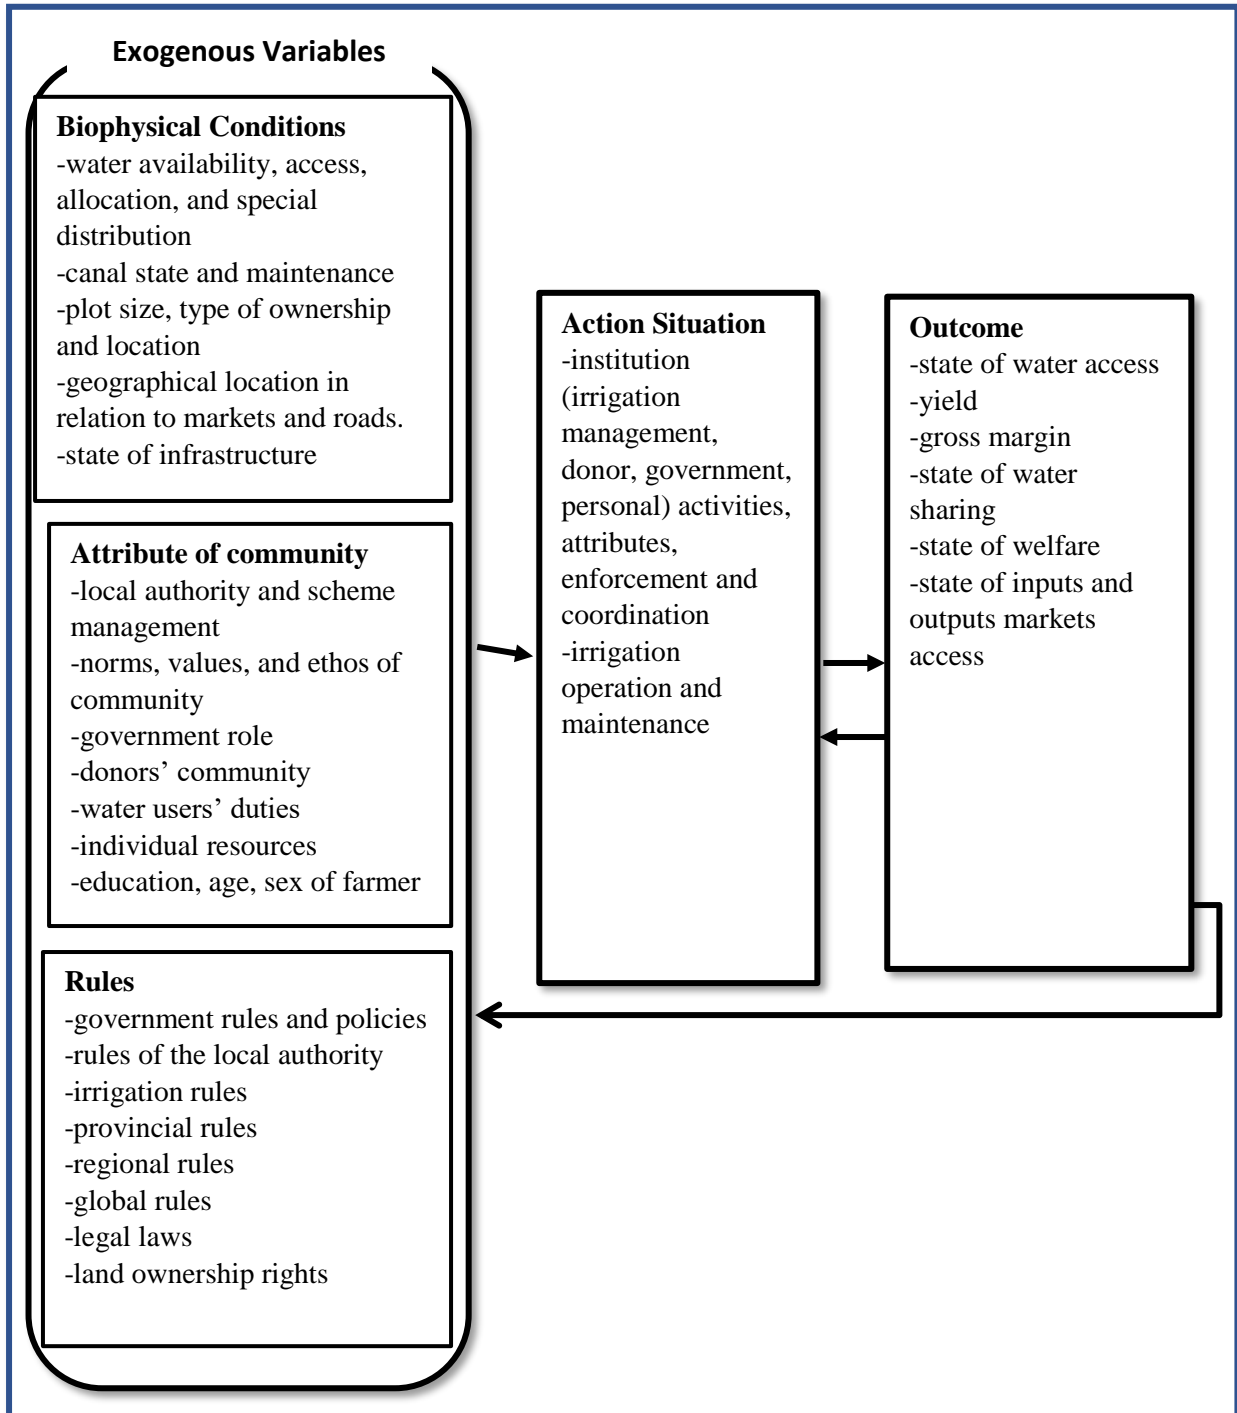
Exogenous Variables

Biophysical Conditions
-water availability, access, allocation, and special distribution
-canal state and maintenance
-plot size, type of ownership and location
-geographical location in relation to markets and roads.
-state of infrastructure

Attribute of community
-local authority and scheme management
-norms, values, and ethos of community
-government role
-donors' community
-water users' duties
-individual resources
-education, age, sex of farmer

Rules
-government rules and policies
-rules of the local authority
-irrigation rules
-provincial rules
-regional rules
-global rules
-legal laws
-land ownership rights

Action Situation
-institution (irrigation management, donor, government, personal) activities, attributes, enforcement and coordination
-irrigation operation and maintenance

Outcome
-state of water access
-yield
-gross margin
-state of water sharing
-state of welfare
-state of inputs and outputs markets access